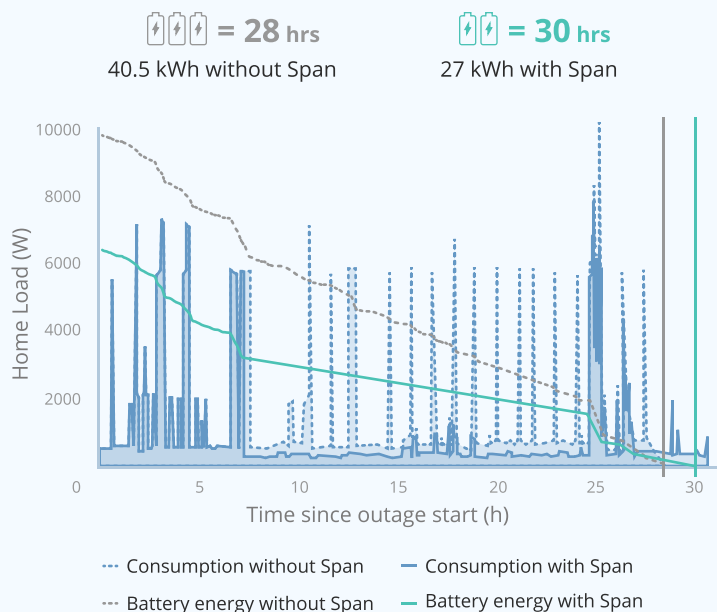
= 28 hrs
40.5 kWh without Span

= 30 hrs
27 kWh with Span

10000
8000
6000
4000
2000
0

Home Load (W)

5
10
15
20
25
30

Time since outage start (h)

Consumption without Span
Consumption with Span
Battery energy without Span
Battery energy with Span